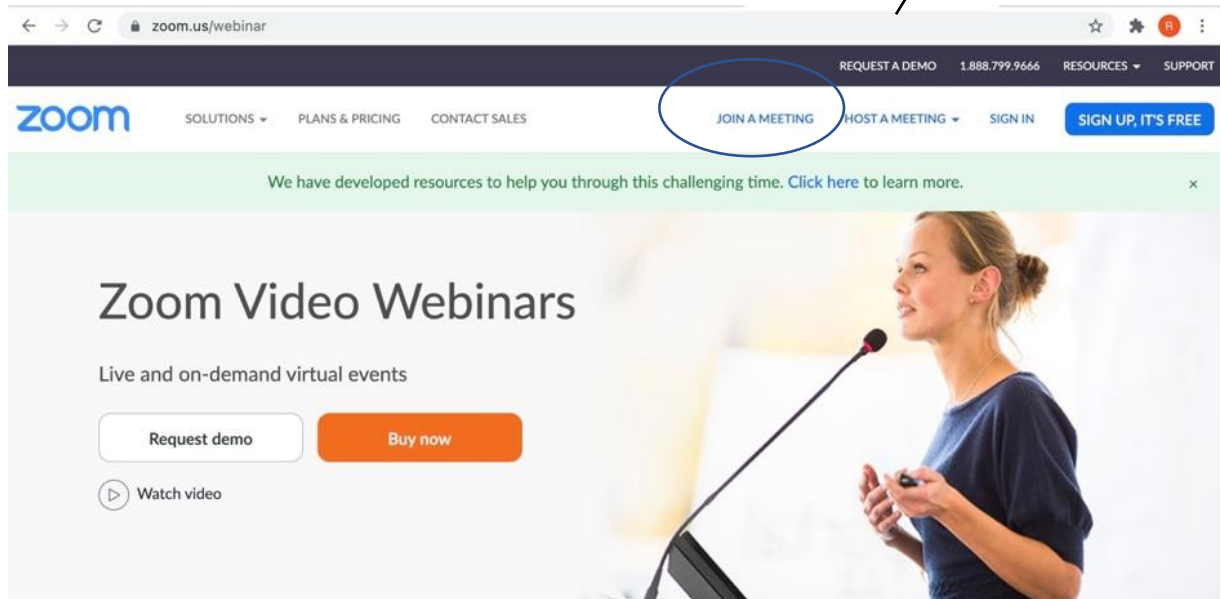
zoom.us/webinar

R

REQUEST A DEMO 1.888.799.9666 RESOURCES SUPPORT

zoom

SOLUTIONS PLANS & PRICING CONTACT SALES

JOIN A MEETING HOST A MEETING SIGN IN SIGN UP, IT'S FREE

We have developed resources to help you through this challenging time. Click here to learn more.

×

Zoom Video Webinars

Live and on-demand virtual events

Request demo

Buy now

Watch video